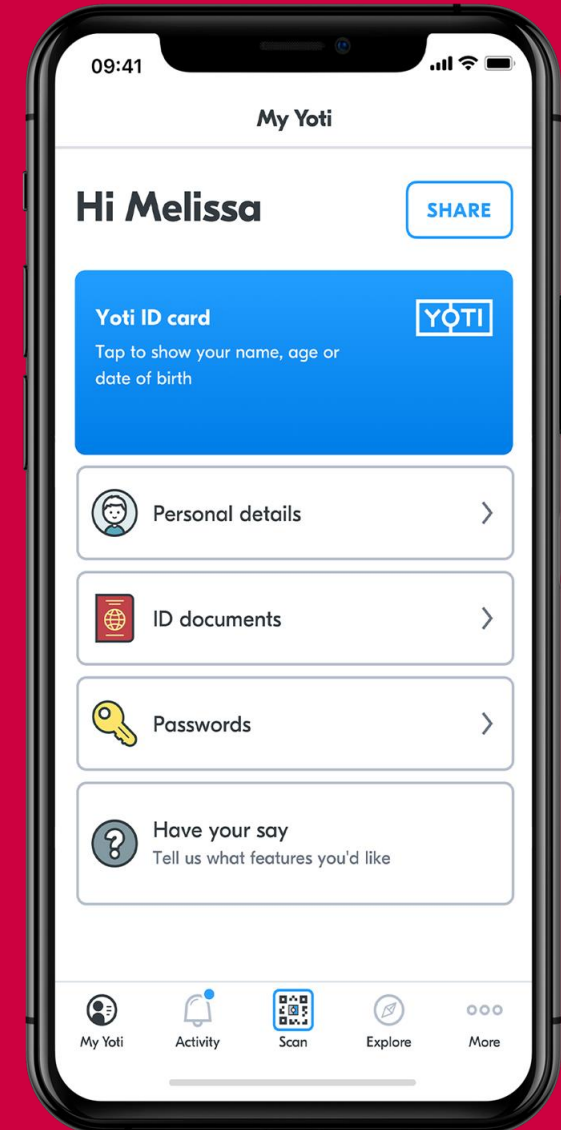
09:41

My Yoti

Hi Melissa

SHARE

Yoti ID card

Tap to show your name, age or date of birth

YOTI

Personal details

ID documents

Passwords

Have your say

Tell us what features you'd like

My Yoti

Activity

Scan

Explore

More